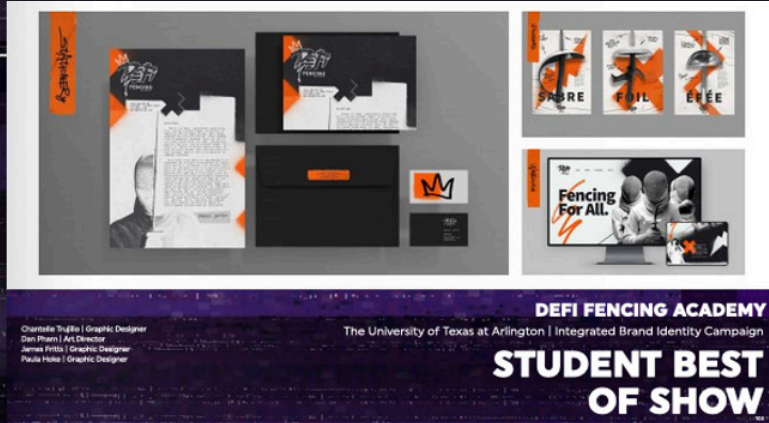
Stationery

DEFI FENCING

SABRE FOIL ÉPÉE

Fencing For All.

DEFI FENCING ACADEMY

The University of Texas at Arlington | Integrated Brand Identity Campaign

Chantelle Trujillo | Graphic Designer
Dan Pham | Art Director
James Fritts | Graphic Designer
Paula Hoke | Graphic Designer

STUDENT BEST OF SHOW